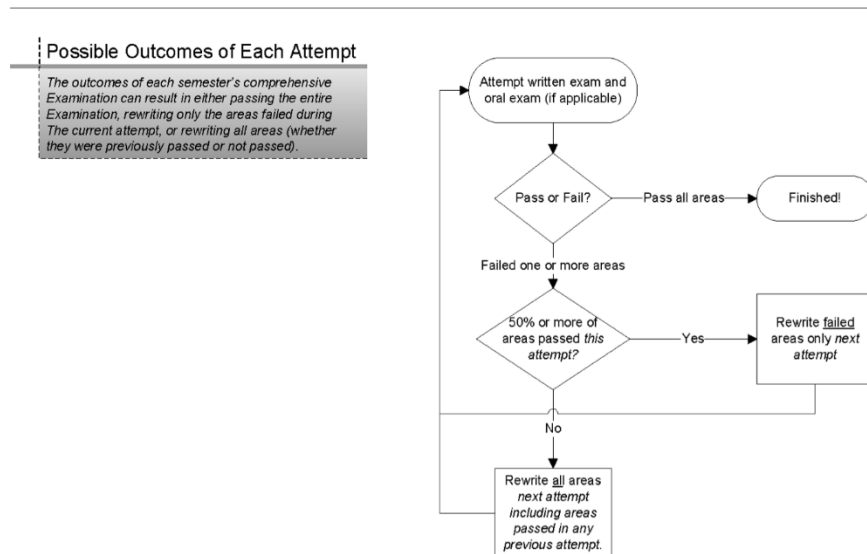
Possible Outcomes of Each Attempt

The outcomes of each semester's comprehensive Examination can result in either passing the entire Examination, rewriting only the areas failed during The current attempt, or rewriting all areas (whether they were previously passed or not passed).

Attempt written exam and oral exam (if applicable)

Pass or Fail?

Pass all areas

Finished!

Failed one or more areas

50% or more of areas passed this attempt?

Yes

Rewrite failed areas only next attempt

No

Rewrite all areas next attempt including areas passed in any previous attempt.